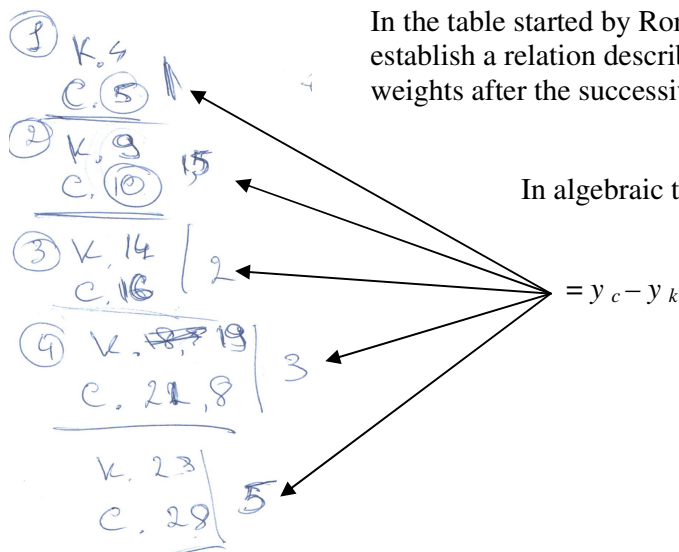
In the table started by Ron
establish a relation describ
weights after the successiv

In algebraic t

1 K. 4
C. 5 1

2 K. 9
C. 10 1,5

3 K. 14
C. 16 2

4 K. ~~18,7~~ 19
C. 21,8 3

K. 23
C. 28 5

$= y_c - y_k$